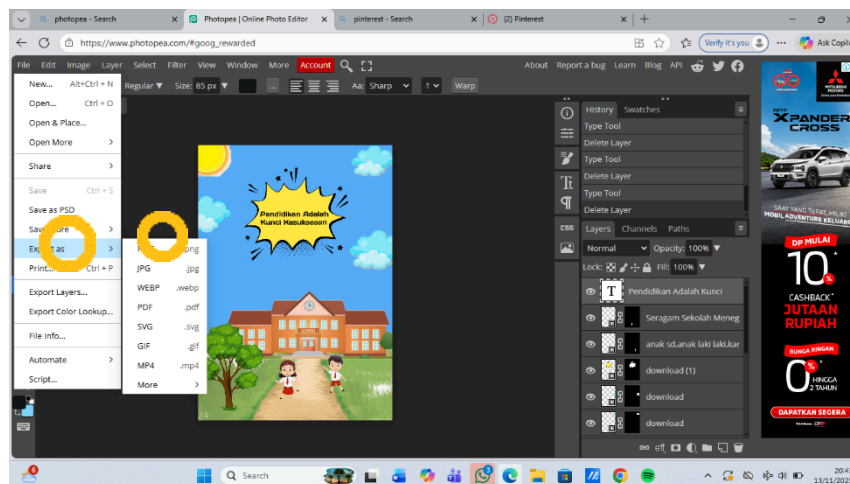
photopea - Search
Photopea | Online Photo Editor
pinterest - Search
(2) Pinterest
https://www.photopea.com/#goog_rewarded
Verify it's you
Ask Copilot

File Edit Image Layer Select Filter View Window More Account
About Report a bug Learn Blog API

Regular Size: 85 px Aa: Sharp Warp

New... Alt+Ctrl + N
Open... Ctrl + O
Open & Place...
Open More
Share
Save Ctrl + S
Save as PSD
Save more
Export as
Print... Ctrl + P
Export Layers...
Export Color Lookup...
File Info...
Automate
Script...

PNG .png
JPG .jpg
WEBP .webp
PDF .pdf
SVG .svg
GIF .gif
MP4 .mp4
More

Pendidikan Adalah Kunci Kesuksesan

History Swatches
Type Tool
Delete Layer
Type Tool
Delete Layer
Type Tool
Delete Layer

Layers Channels Paths
Normal Opacity: 100%
Lock: Fill: 100%
Pendidikan Adalah Kunci
Seragam Sekolah Meneg
anak sd,anak laki laki,kar
download (1)
download
download

NEW XPANDER CROSS
MITSUBISHI MOTORS
MOBIL ADVENTURE KELUARGA
DP MULAI
10%
CASHBACK* JUTAAN RUPIAH
BUNGA RINGAN
0% HINGGA 2 TAHUN
DAPATKAN SEGERA

Search
20:4
13/11/202